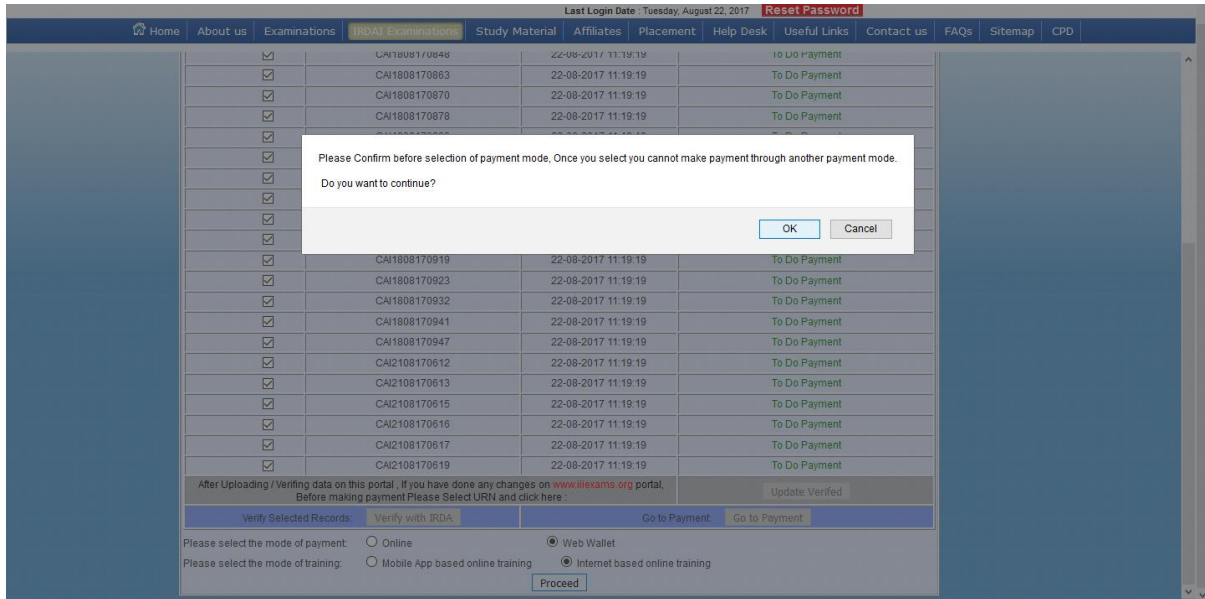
Last Login Date : Tuesday, August 22, 2017 Reset Password

Home | About us | Examinations | IRDAI Examinations | Study Material | Affiliates | Placement | Help Desk | Useful Links | Contact us | FAQs | Sitemap | CPD

| | | | |
|---|---|---|---|
| ☑ | CAI1808170848 | 22-08-2017 11:19:19 | To Do Payment |
| ☑ | CAI1808170863 | 22-08-2017 11:19:19 | To Do Payment |
| ☑ | CAI1808170870 | 22-08-2017 11:19:19 | To Do Payment |
| ☑ | CAI1808170878 | 22-08-2017 11:19:19 | To Do Payment |
| ☑ | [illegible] | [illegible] | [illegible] |
| ☑ | | | |
| ☑ | | | |
| ☑ | | | |
| ☑ | | | |
| ☑ | | | |
| ☑ | CAI1808170919 | 22-08-2017 11:19:19 | To Do Payment |
| ☑ | CAI1808170923 | 22-08-2017 11:19:19 | To Do Payment |
| ☑ | CAI1808170932 | 22-08-2017 11:19:19 | To Do Payment |
| ☑ | CAI1808170941 | 22-08-2017 11:19:19 | To Do Payment |
| ☑ | CAI1808170947 | 22-08-2017 11:19:19 | To Do Payment |
| ☑ | CAI2108170612 | 22-08-2017 11:19:19 | To Do Payment |
| ☑ | CAI2108170613 | 22-08-2017 11:19:19 | To Do Payment |
| ☑ | CAI2108170615 | 22-08-2017 11:19:19 | To Do Payment |
| ☑ | CAI2108170616 | 22-08-2017 11:19:19 | To Do Payment |
| ☑ | CAI2108170617 | 22-08-2017 11:19:19 | To Do Payment |
| ☑ | CAI2108170619 | 22-08-2017 11:19:19 | To Do Payment |

Please Confirm before selection of payment mode, Once you select you cannot make payment through another payment mode.

Do you want to continue?

OK Cancel

After Uploading / Verifing data on this portal , If you have done any changes on www.iiiexams.org portal, Before making payment Please Select URN and click here : Update Verifed

Verify Selected Records: Verify with IRDA Go to Payment: Go to Payment

Please select the mode of payment: ○ Online ◉ Web Wallet

Please select the mode of training: ○ Mobile App based online training ◉ Internet based online training

Proceed